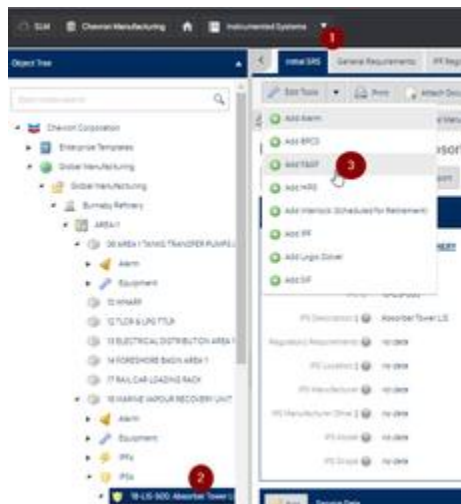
SLM Chevron Manufacturing Instrumented Systems

1

Object Tree

Chevron Corporation

Enterprise Templates

Global Manufacturing

Global Manufacturing

Burnaby Refinery

AREA 1

06 AREA 1 TANKS TRANSFER PUMPS

Alarm

Equipment

12 WHARF

12 TLCR & LPG TTLR

13 ELECTRICAL DISTRIBUTION AREA 1

14 FORESHORE BASIN AREA 1

17 RAIL CAR LOADING RACK

18 MARINE VAPOUR RECOVERY UNIT

Alarm

Equipment

IPFs

IPSs

2

18-LIS-9010 Absorber Tower L

Initial SRS

General Requirements

IPF Reg

Edit Tools

Print

Attach Docu

Add Alarm

Add BPCS

Add FAST

3

Add HIPS

Add Interlock (Scheduled for Retirement)

Add IPF

Add Logic Solver

Add SIF

IPS Description 1 Absorber Tower LIS

Regulatory Requirements no data

IPS Location 1 no data

IPS Manufacturer no data

IPS Manufacturer Other 1 no data

IPS Model no data

IPS Scope no data

Service Data